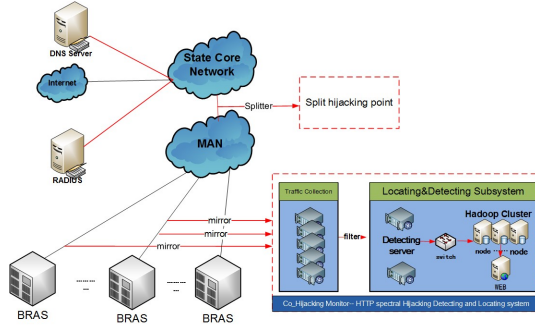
DNS Server

Internet

State Core Network

Splitter

Split hijacking point

MAN

RADIUS

Traffic Collection

Locating&Detecting Subsystem

mirror

mirror

mirror

filter

Detecting server

switch

Hadoop Cluster

node

node

WEB

BRAS

BRAS

BRAS

Co_Hijacking Monitor-- HTTP spectral Hijacking Detecting and Locating system